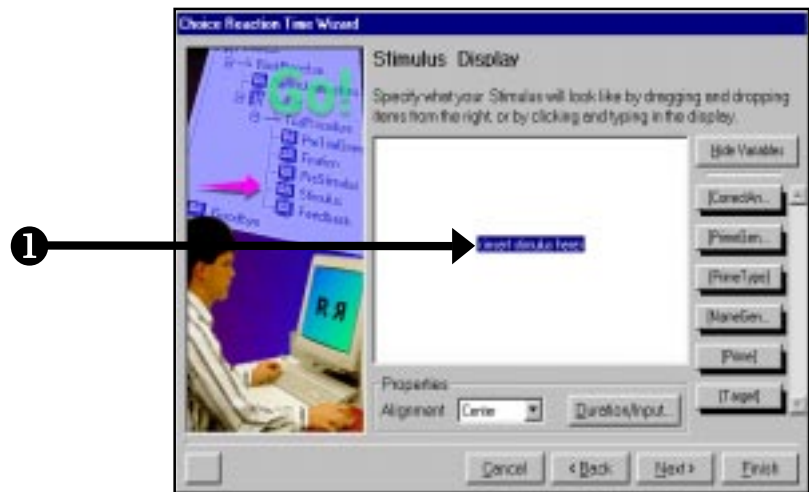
Choice Reaction Time Wizard

Go!

Stimulus Display

Specify what your Stimulus will look like by dragging and dropping items from the right, or by clicking and typing in the display.

Hide Variables

❶

Insert stimulus here

[CorrectAn...

[PrimeGen...

[PrimeType]

[NameGen...

[Prime]

[Target]

R Я

Properties

Alignment Center

Duration/Input...

Cancel

< Back

Next >

Finish